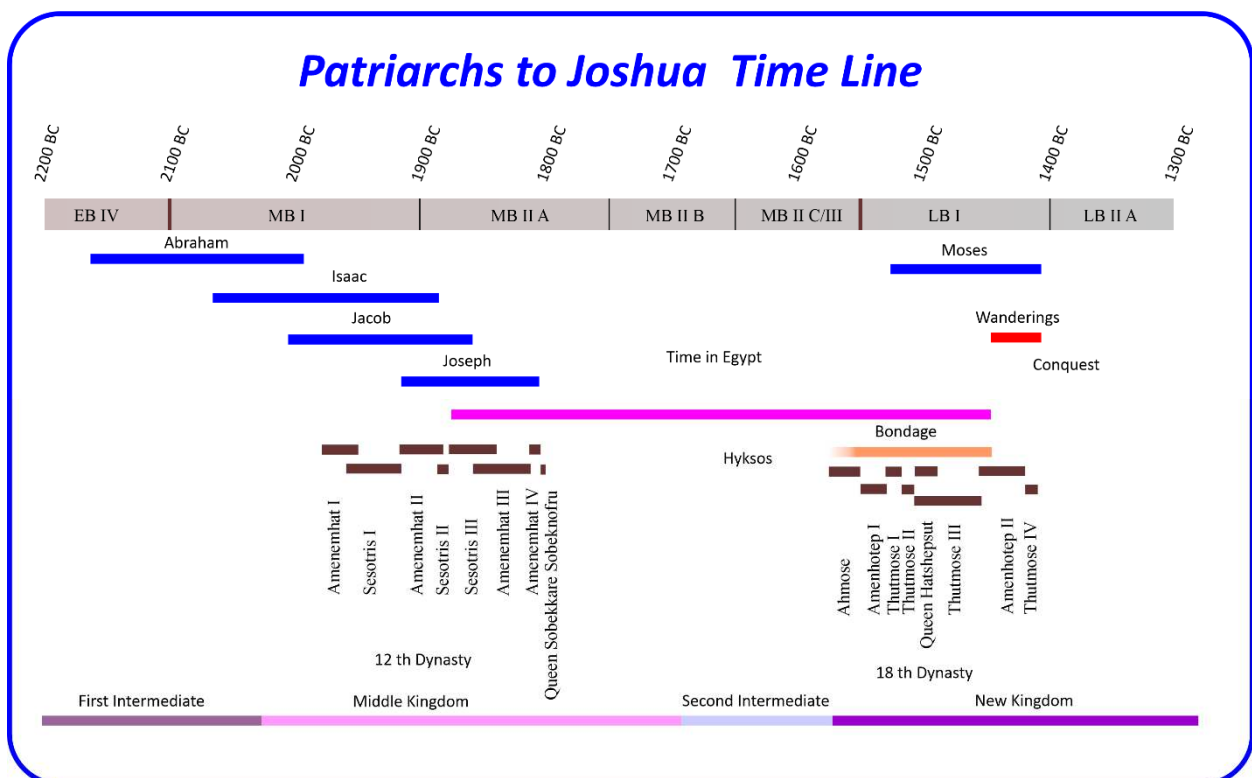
Patriarchs to Joshua Time Line

2200 BC
2100 BC
2000 BC
1900 BC
1800 BC
1700 BC
1600 BC
1500 BC
1400 BC
1300 BC

| EB IV | MB I | MB II A | MB II B | MB II C/III | LB I | LB II A |
|---|---|---|---|---|---|---|

Abraham
Isaac
Jacob
Joseph
Moses
Wanderings
Time in Egypt
Conquest
Bondage
Hyksos

Amenemhat I
Sesotris I
Amenemhat II
Sesotris II
Sesotris III
Amenemhat III
Amenemhat IV
Queen Sobekkare Sobeknofru

12 th Dynasty

Ahmose
Amenhotep I
Thutmose I
Thutmose II
Queen Hatshepsut
Thutmose III
Amenhotep II
Thutmose IV

18 th Dynasty

First Intermediate
Middle Kingdom
Second Intermediate
New Kingdom